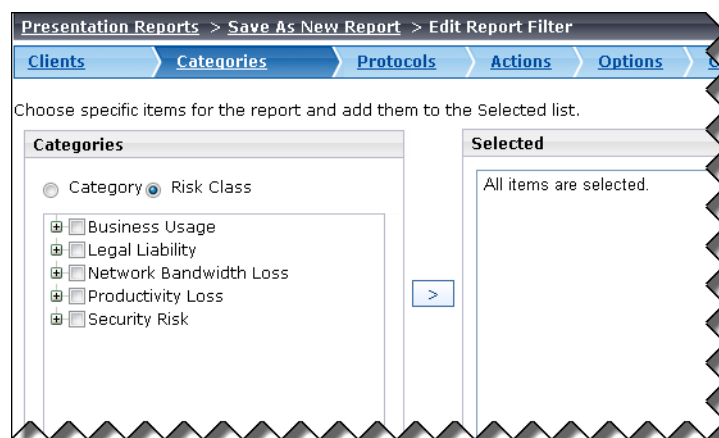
Presentation Reports > Save As New Report > Edit Report Filter

Clients
Categories
Protocols
Actions
Options

Choose specific items for the report and add them to the Selected list.

Categories

Category Risk Class

Business Usage
Legal Liability
Network Bandwidth Loss
Productivity Loss
Security Risk

>

Selected

All items are selected.